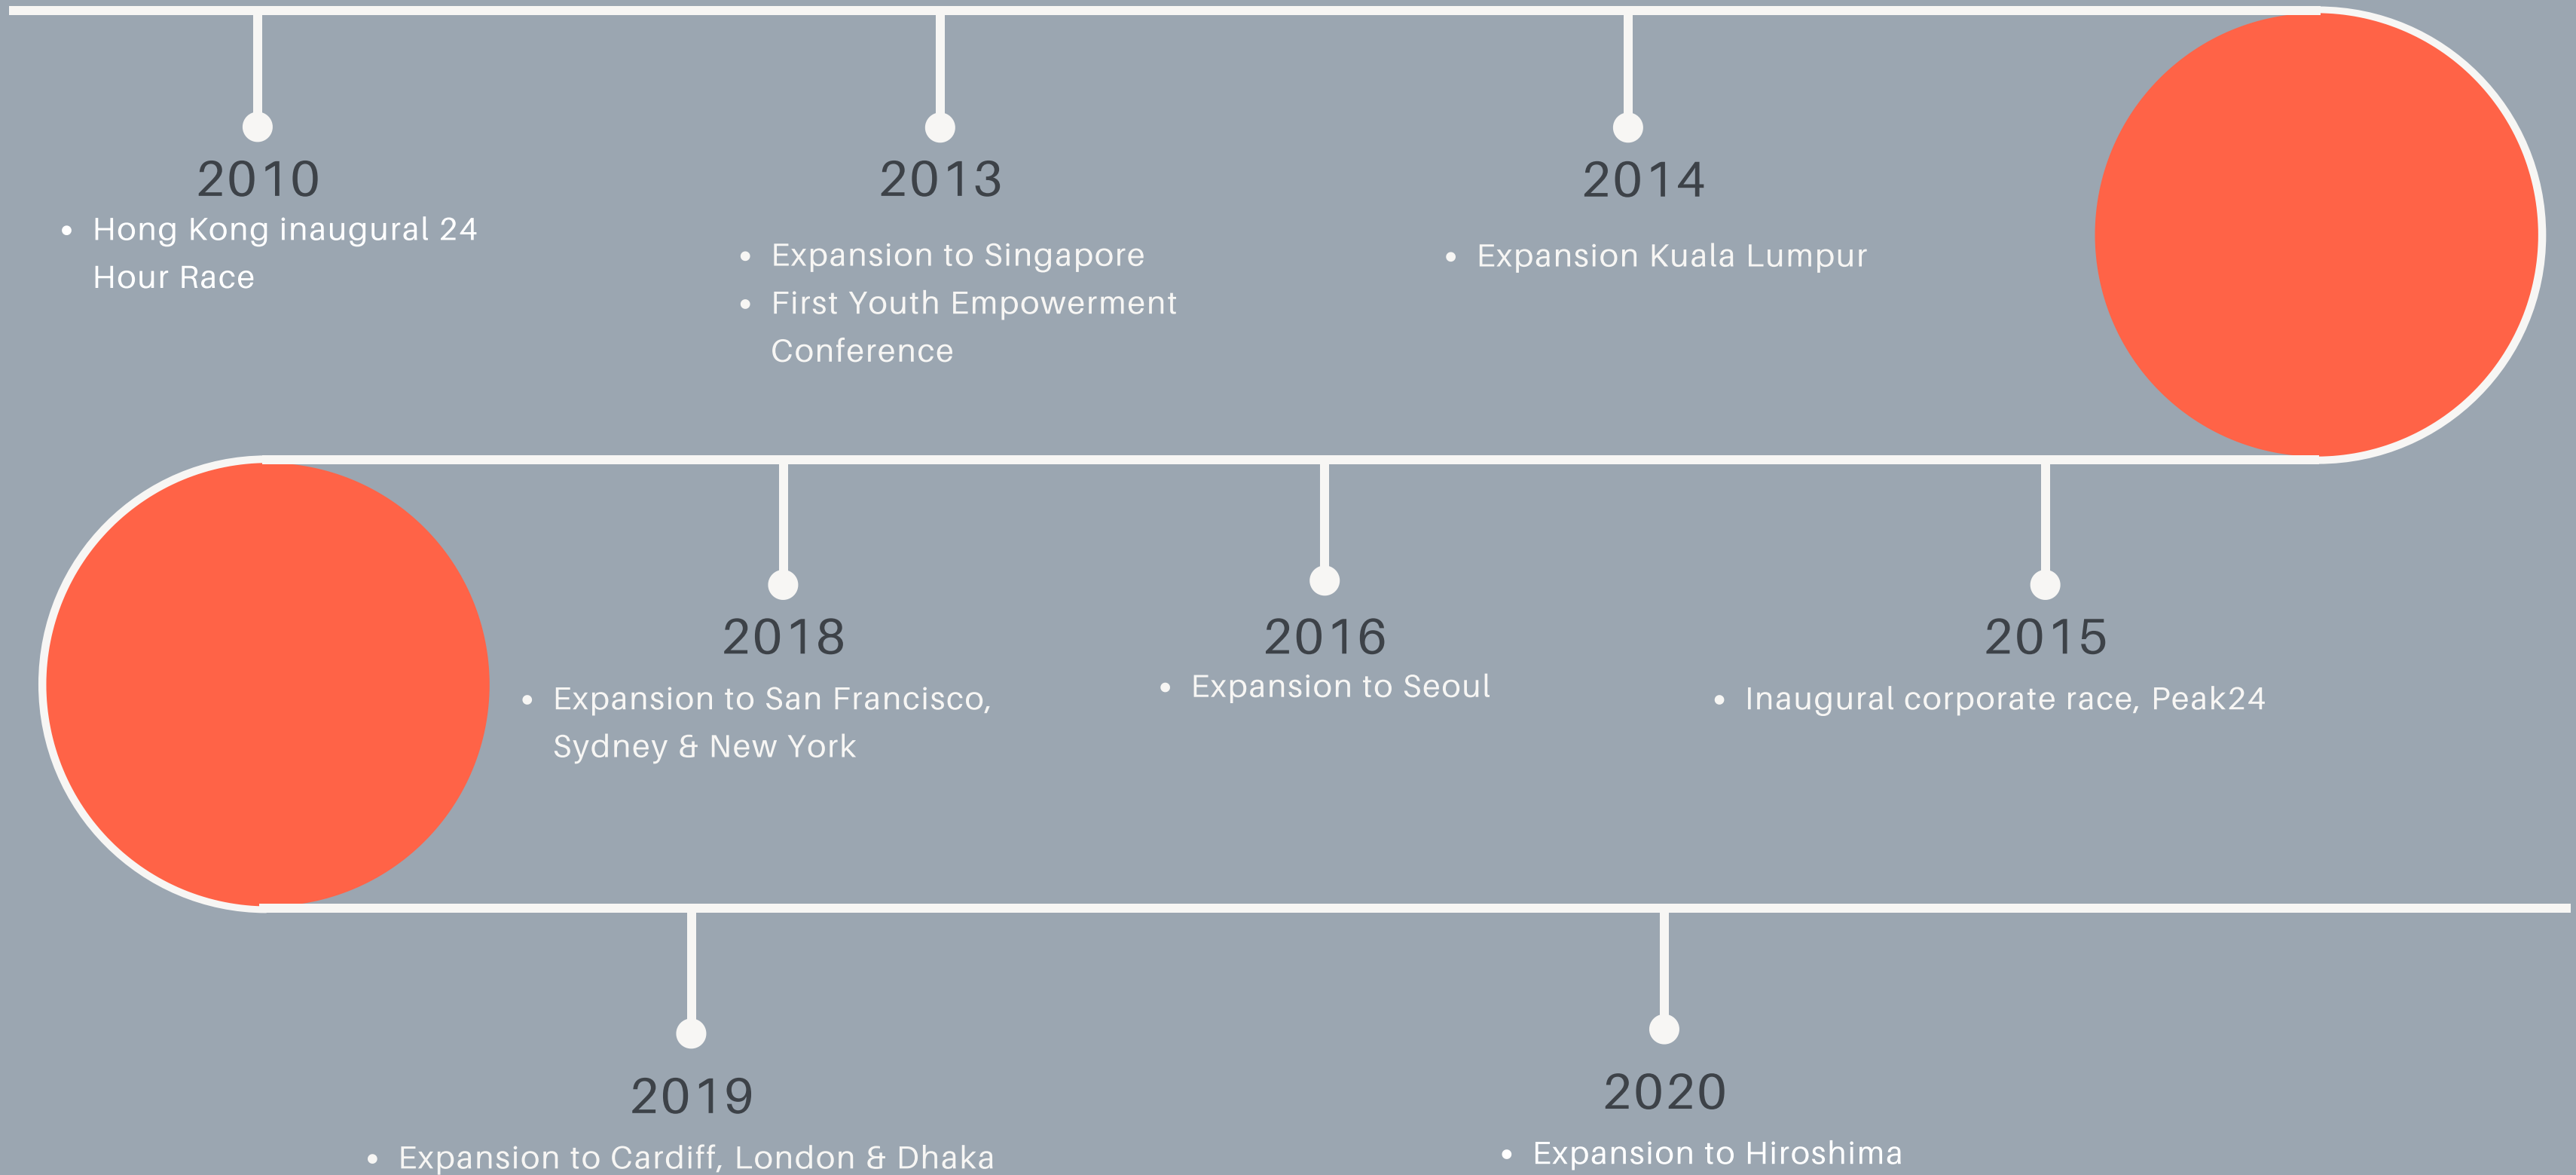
2010

- Hong Kong inaugural 24 Hour Race

2013

- Expansion to Singapore
- First Youth Empowerment Conference

2014

- Expansion Kuala Lumpur

2018

- Expansion to San Francisco, Sydney & New York

2016

- Expansion to Seoul

2015

- Inaugural corporate race, Peak24

2019

- Expansion to Cardiff, London & Dhaka

2020

- Expansion to Hiroshima